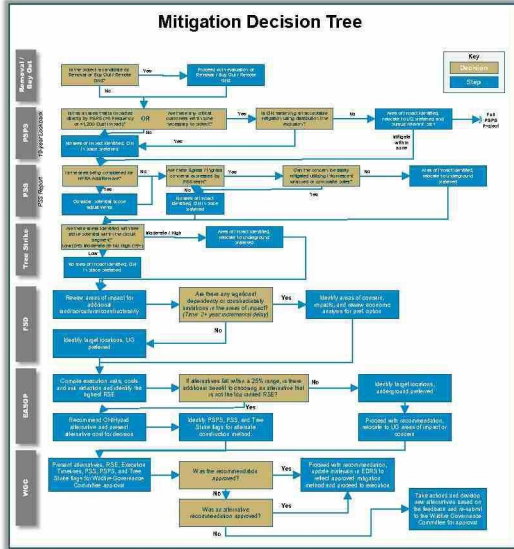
Mitigation Decision Tree

Key
Decision
Step

Removal / Buy Out
Is the project a candidate for Removal or Buy Out / Remote Grid?
Yes
Proceed with evaluation of Removal / Buy Out / Remote Grid
No

PSPS
10-year Lookback
Is the project in the top shortlist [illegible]
OR
Are there any critical customers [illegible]
Yes
Is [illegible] mitigation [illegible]
No
Areas of impact identified, relocate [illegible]
Full PSPS Project
No
Yes
Mitigate within scope
Note areas of impact identified, OH is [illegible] preferred

FSS
FSS Report
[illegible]
No
Are there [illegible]
Yes
Can the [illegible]
No
Areas of impact identified, relocate for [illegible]
Yes
Consider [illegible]
No
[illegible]
Yes

Tree Strike
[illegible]
Moderate / High
Areas of impact identified, relocate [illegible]
Low
No areas of impact identified, OH is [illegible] preferred

FSD
Review areas of impact for additional constraints/constructability
Are there any significant dependency or constructability limitations in the areas of impact? (Tier 2+ year undergrounding delay)
Yes
Identify areas of concern, impacts, and review economic analysis for preferred option
No
Identify target locations, UG preferred

EASOP
Complete execution wants, costs, and risk reduction and identify the highest RSE
If alternatives fall within a 25% range, is there additional benefit to choosing an alternative that is not the top ranked RSE?
No
Identify target locations, undergrounding preferred
Yes
Recommend OH/hybrid alternative and present alternative used for decision
Identify PSPS, FSS, and Tree Strike flags for alternate construction method
Proceed with recommendation, relocate to UG areas of impact or concern

WGC
Present alternatives, RSE, Execution Timelines, FSS, PSPS, and Tree Strike flags for Wildfire Governance Committee approval
Was the recommendation approved?
Yes
Proceed with recommendation, update database or EDRS to reflect approved mitigation method and proceed to execution
No
Was an alternative recommendation approved?
Yes
No
Take actions and develop new alternatives based on the feedback and re-submit to the Wildfire Governance Committee for approval